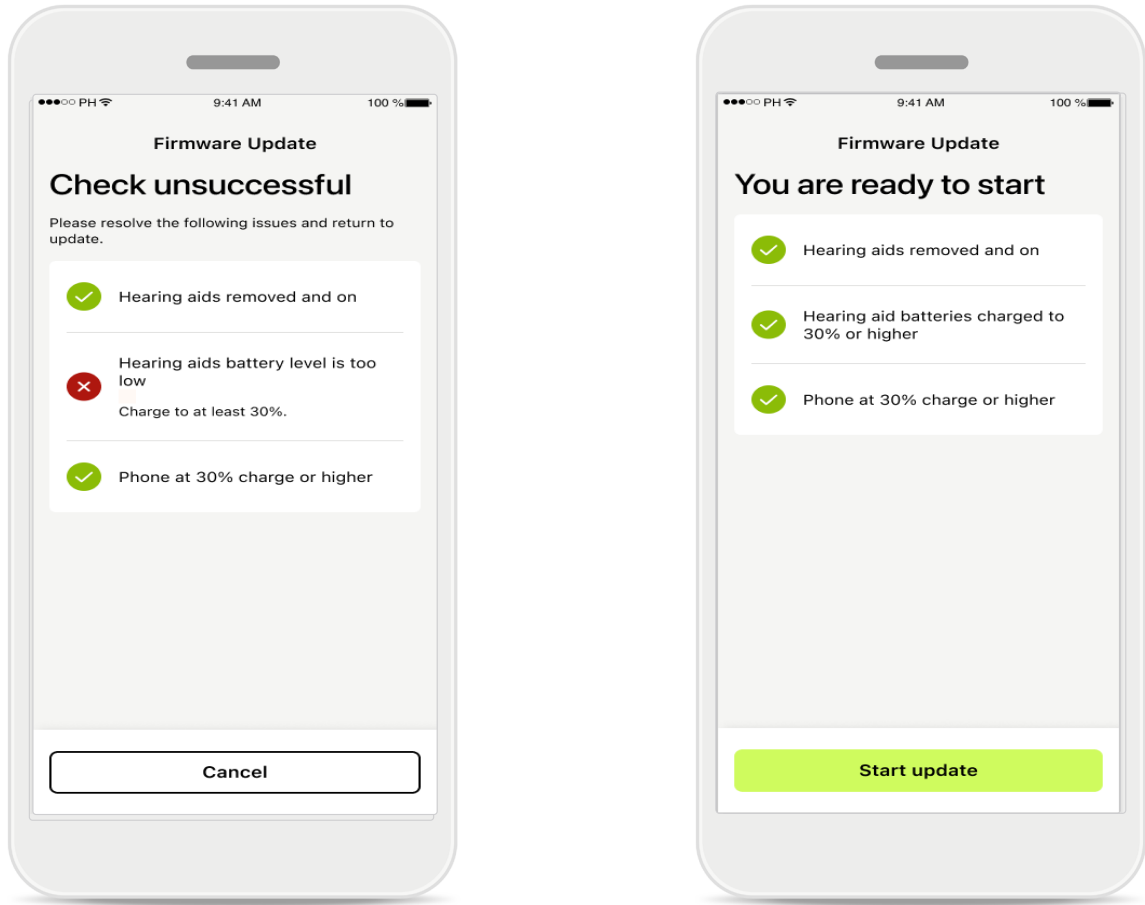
●●●○○ PH 9:41 AM 100 %

Firmware Update

Check unsuccessful

Please resolve the following issues and return to update.

Hearing aids removed and on

Hearing aids battery level is too low

Charge to at least 30%.

Phone at 30% charge or higher

Cancel

●●●○○ PH 9:41 AM 100 %

Firmware Update

You are ready to start

Hearing aids removed and on

Hearing aid batteries charged to 30% or higher

Phone at 30% charge or higher

Start update